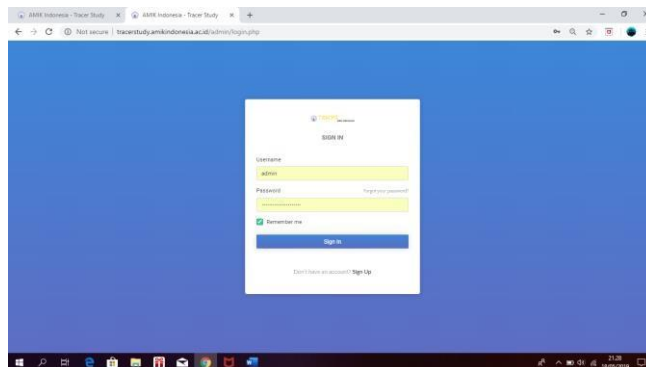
AMIK Indonesia - Tracer Study ×
AMIK Indonesia - Tracer Study ×
+
Not secure | tracerstudy.amikindonesia.ac.id/admin/login.php

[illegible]

SIGN IN

Username
admin
Password
Forgot your password?
••••••••••••••
Remember me
Sign In

Don't have an account? Sign Up

21.28
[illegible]